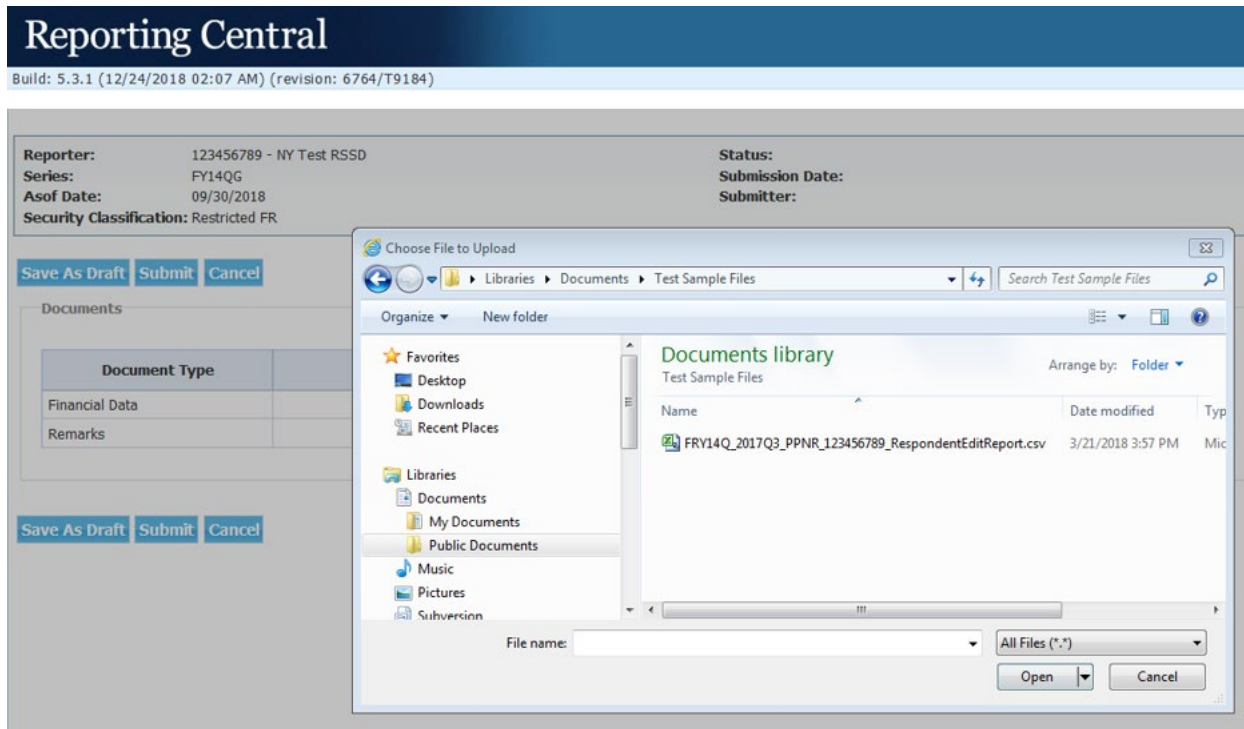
Reporting Central

Build: 5.3.1 (12/24/2018 02:07 AM) (revision: 6764/T9184)

Reporter: 123456789 - NY Test RSSD
Series: FY14QG
Asof Date: 09/30/2018
Security Classification: Restricted FR

Status:
Submission Date:
Submitter:

Save As Draft Submit Cancel

Documents

| Document Type | |
|---|---|
| Financial Data | |
| Remarks | |

Save As Draft Submit Cancel

Choose File to Upload

Libraries ▸ Documents ▸ Test Sample Files

Search Test Sample Files

Organize ▾ New folder

Favorites
Desktop
Downloads
Recent Places

Libraries
Documents
My Documents
Public Documents
Music
Pictures
Subversion

Documents library
Test Sample Files

Arrange by: Folder ▾

| Name | Date modified | Typ |
|---|---|---|
| FRY14Q_2017Q3_PPNR_123456789_RespondentEditReport.csv | 3/21/2018 3:57 PM | Mic |

File name:

All Files (*.*)

Open

Cancel